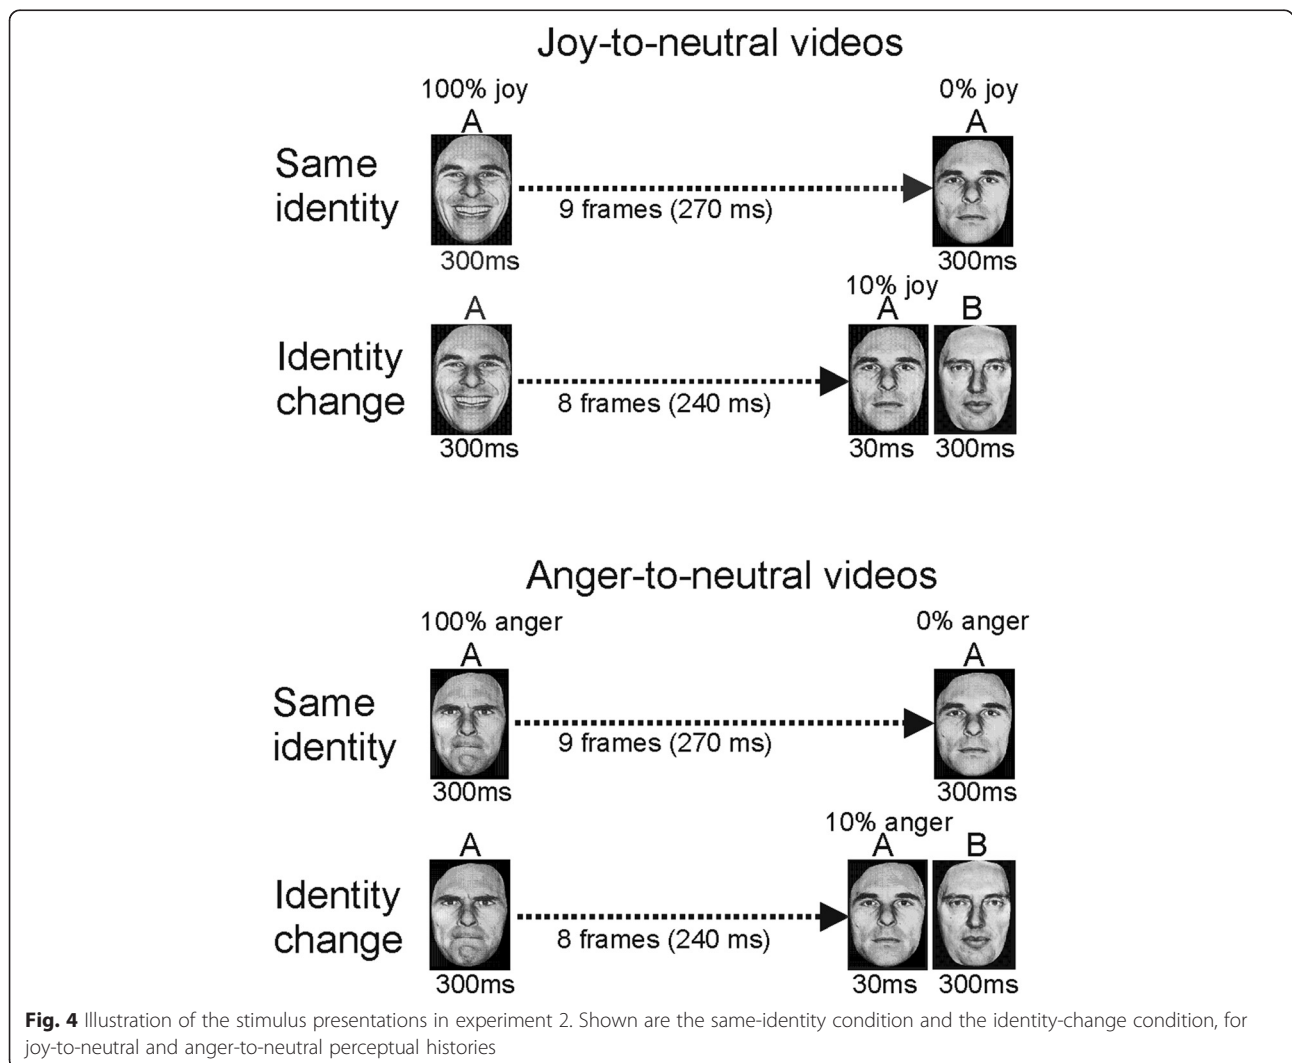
Joy-to-neutral videos

100% joy
A
Same identity
9 frames (270 ms)
300ms
0% joy
A
300ms

A
Identity change
8 frames (240 ms)
300ms
10% joy
A
B
30ms 300ms

Anger-to-neutral videos

100% anger
A
Same identity
9 frames (270 ms)
300ms
0% anger
A
300ms

A
Identity change
8 frames (240 ms)
300ms
10% anger
A
B
30ms 300ms

**Fig. 4** Illustration of the stimulus presentations in experiment 2. Shown are the same-identity condition and the identity-change condition, for joy-to-neutral and anger-to-neutral perceptual histories